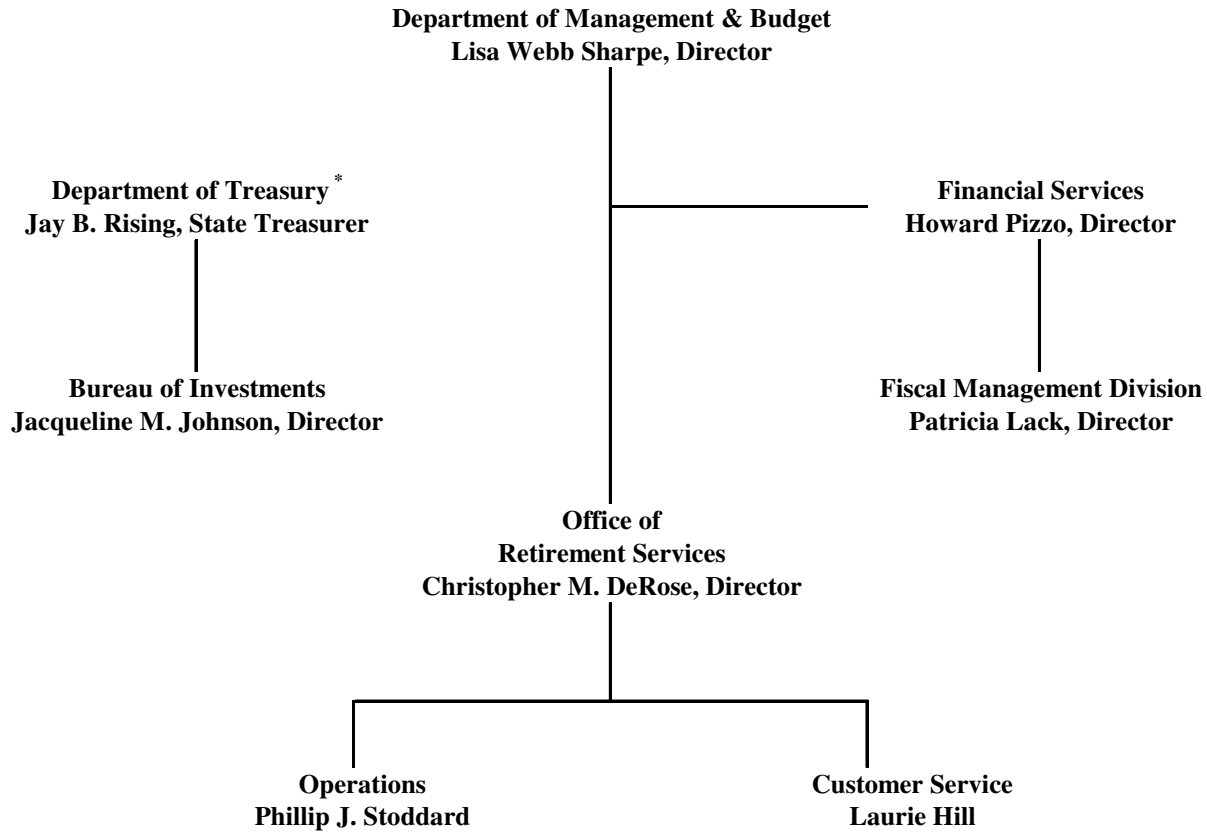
Department of Management & Budget
Lisa Webb Sharpe, Director

Department of Treasury *
Jay B. Rising, State Treasurer

Financial Services
Howard Pizzo, Director

Bureau of Investments
Jacqueline M. Johnson, Director

Fiscal Management Division
Patricia Lack, Director

Office of
Retirement Services
Christopher M. DeRose, Director

Operations
Phillip J. Stoddard

Customer Service
Laurie Hill